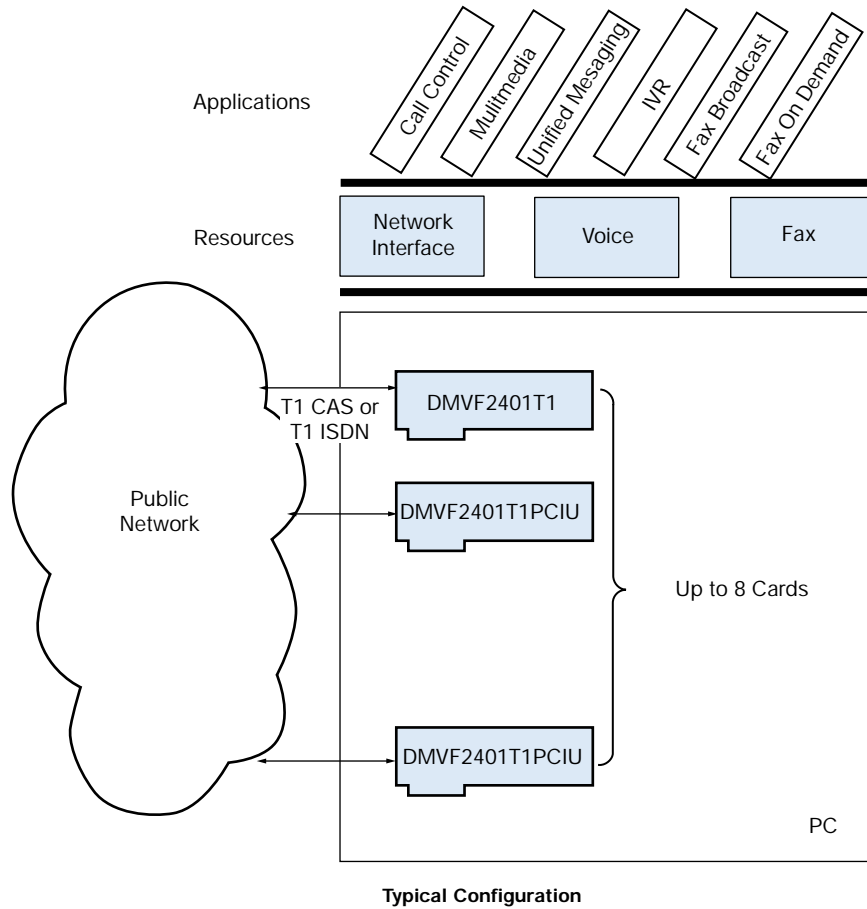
Applications

Call Control

Multimedia

Unified Mesaging

IVR

Fax Broadcast

Fax On Demand

Resources

Network Interface

Voice

Fax

Public Network

T1 CAS or T1 ISDN

DMVF2401T1

DMVF2401T1PCIU

Up to 8 Cards

DMVF2401T1PCIU

PC

Typical Configuration